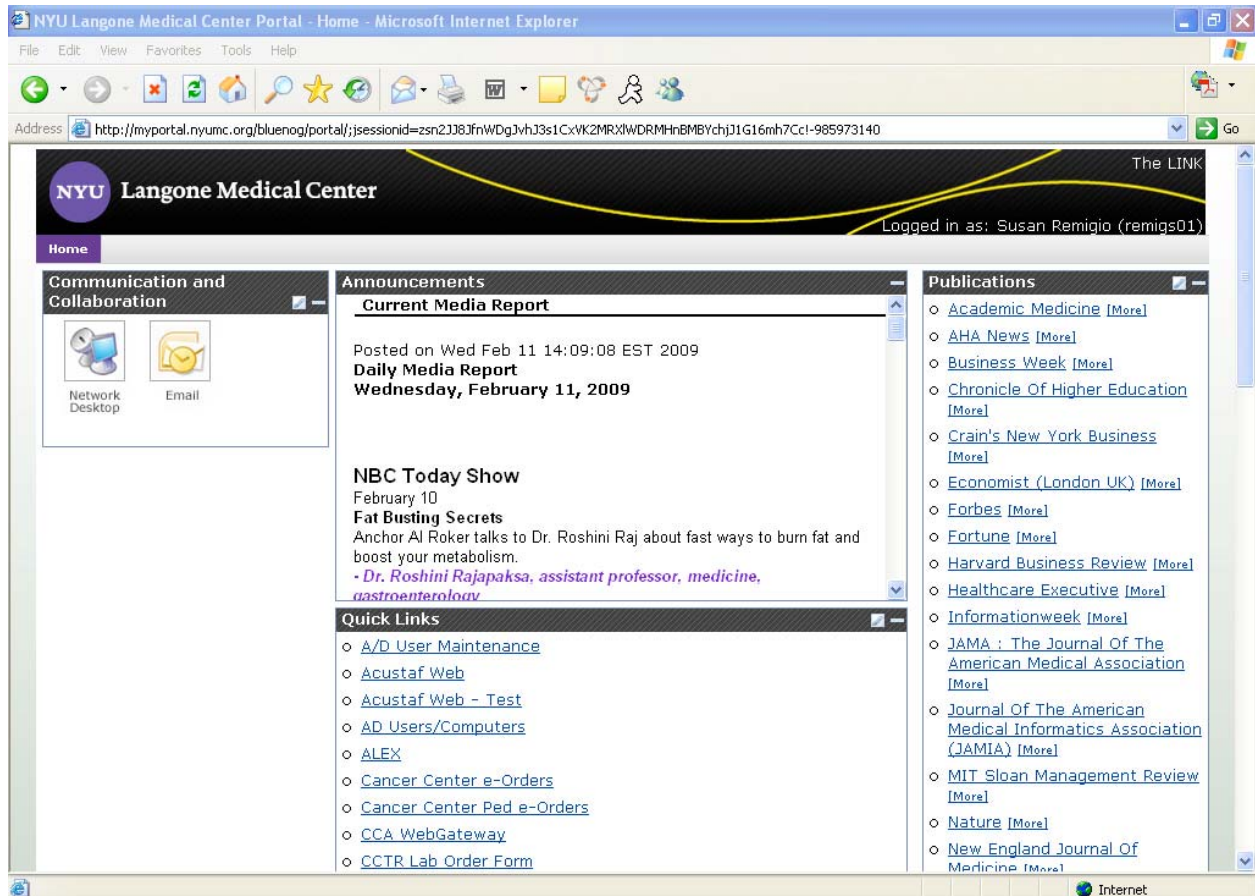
NYU Langone Medical Center Portal - Home - Microsoft Internet Explorer

File Edit View Favorites Tools Help

Address http://myportal.nyumc.org/bluenog/portal/;jsessionid=zsn2JJ8JfnWDgJvhJ3s1CxVK2MRXlWDRMHnBMBYchjJ1G16mh7Cc!-985973140 Go

NYU Langone Medical Center

The LINK

Logged in as: Susan Remigio (remigs01)

Home

Communication and Collaboration

Network Desktop

Email

Announcements

Current Media Report

Posted on Wed Feb 11 14:09:08 EST 2009
Daily Media Report
Wednesday, February 11, 2009

NBC Today Show
February 10
Fat Busting Secrets
Anchor Al Roker talks to Dr. Roshini Raj about fast ways to burn fat and boost your metabolism.
- Dr. Roshini Rajapaksa, assistant professor, medicine, gastroenterology

Quick Links

A/D User Maintenance
Acustaf Web
Acustaf Web - Test
AD Users/Computers
ALEX
Cancer Center e-Orders
Cancer Center Ped e-Orders
CCA WebGateway
CCTR Lab Order Form

Publications

Academic Medicine [More]
AHA News [More]
Business Week [More]
Chronicle Of Higher Education [More]
Crain's New York Business [More]
Economist (London UK) [More]
Forbes [More]
Fortune [More]
Harvard Business Review [More]
Healthcare Executive [More]
Informationweek [More]
JAMA : The Journal Of The American Medical Association [More]
Journal Of The American Medical Informatics Association (JAMIA) [More]
MIT Sloan Management Review [More]
Nature [More]
New England Journal Of Medicine [More]

Internet